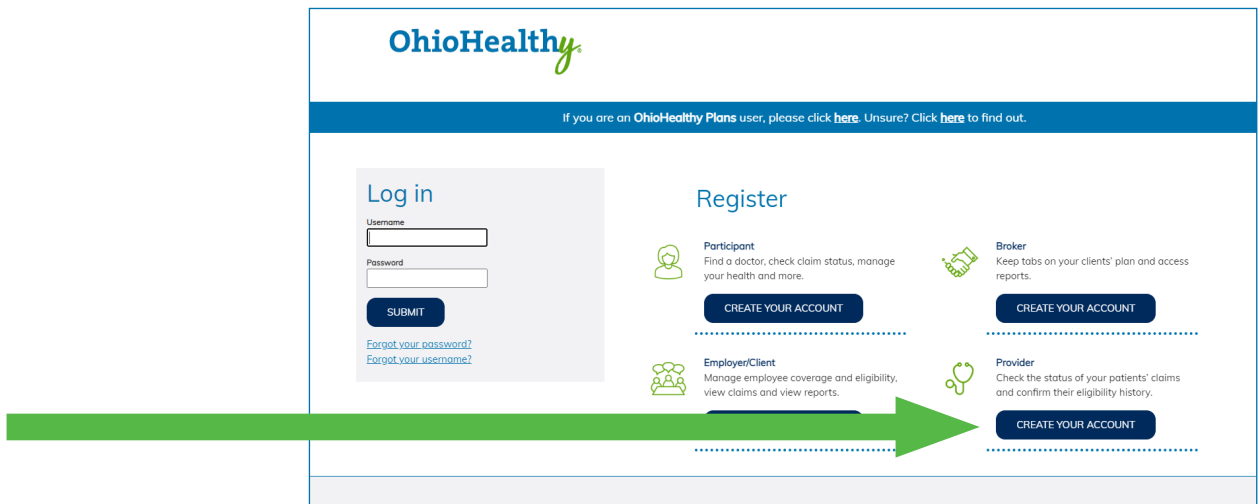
OhioHealthy

If you are an OhioHealthy Plans user, please click here. Unsure? Click here to find out.

Log in

Username

Password

SUBMIT

Forgot your password?
Forgot your username?

Register

Participant
Find a doctor, check claim status, manage your health and more.

CREATE YOUR ACCOUNT

Broker
Keep tabs on your clients' plan and access reports.

CREATE YOUR ACCOUNT

Employer/Client
Manage employee coverage and eligibility, view claims and view reports.

Provider
Check the status of your patients' claims and confirm their eligibility history.

CREATE YOUR ACCOUNT